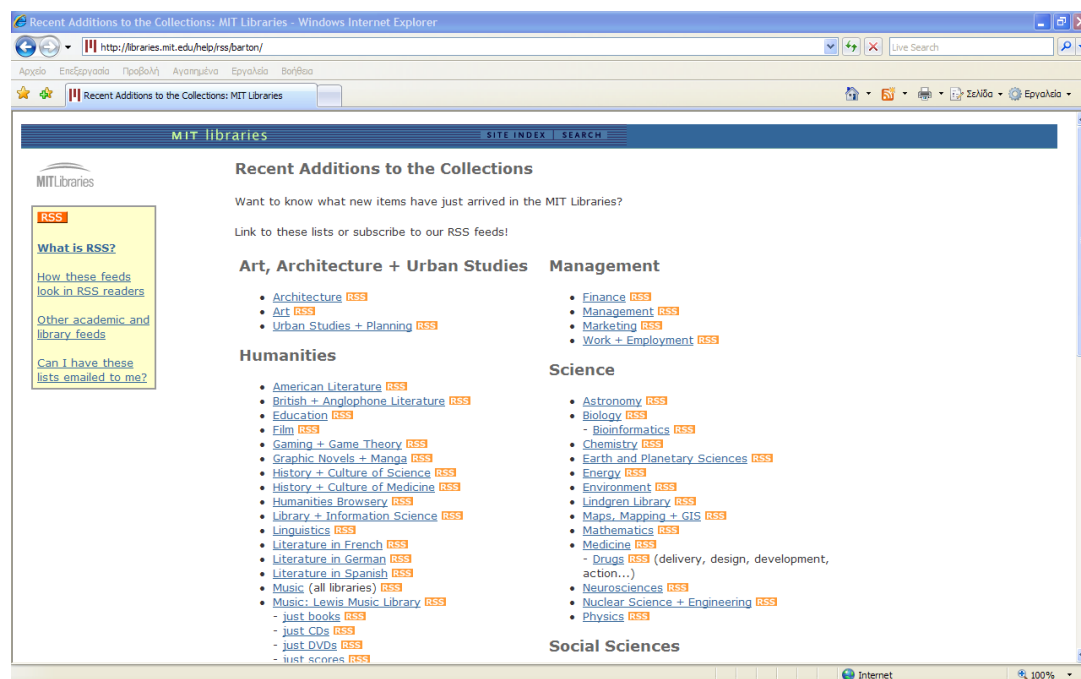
Recent Additions to the Collections: MIT Libraries - Windows Internet Explorer

http://libraries.mit.edu/help/rss/barton/

Live Search

Αρχείο Επεξεργασία Προβολή Αγαπημένα Εργαλεία Βοήθεια

Recent Additions to the Collections: MIT Libraries

Σελίδα Εργαλεία

MIT libraries SITE INDEX SEARCH

MIT Libraries

RSS

What is RSS?

How these feeds look in RSS readers

Other academic and library feeds

Can I have these lists emailed to me?

Recent Additions to the Collections

Want to know what new items have just arrived in the MIT Libraries?

Link to these lists or subscribe to our RSS feeds!

Art, Architecture + Urban Studies

- Architecture RSS
- Art RSS
- Urban Studies + Planning RSS

Humanities

- American Literature RSS
- British + Anglophone Literature RSS
- Education RSS
- Film RSS
- Gaming + Game Theory RSS
- Graphic Novels + Manga RSS
- History + Culture of Science RSS
- History + Culture of Medicine RSS
- Humanities Browsery RSS
- Library + Information Science RSS
- Linguistics RSS
- Literature in French RSS
- Literature in German RSS
- Literature in Spanish RSS
- Music (all libraries) RSS
- Music: Lewis Music Library RSS
 - just books RSS
 - just CDs RSS
 - just DVDs RSS
 - just scores RSS

Management

- Finance RSS
- Management RSS
- Marketing RSS
- Work + Employment RSS

Science

- Astronomy RSS
- Biology RSS
 - Bioinformatics RSS
- Chemistry RSS
- Earth and Planetary Sciences RSS
- Energy RSS
- Environment RSS
- Lindgren Library RSS
- Maps, Mapping + GIS RSS
- Mathematics RSS
- Medicine RSS
 - Drugs RSS (delivery, design, development, action...)
- Neurosciences RSS
- Nuclear Science + Engineering RSS
- Physics RSS

Social Sciences

Internet

100%